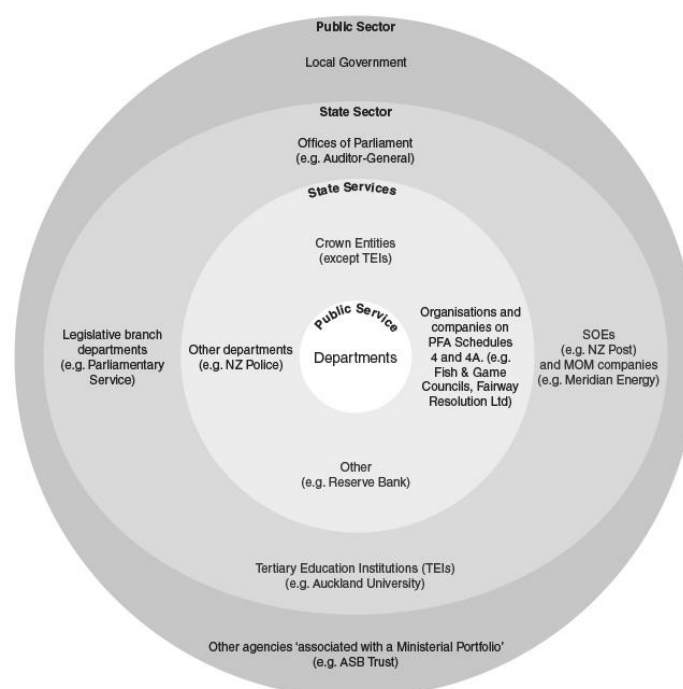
Public Sector

Local Government

State Sector

Offices of Parliament
(e.g. Auditor-General)

State Services

Crown Entities
(except TEIs)

Legislative branch departments (e.g. Parliamentary Service)

Other departments (e.g. NZ Police)

Public Service

Departments

Organisations and companies on PFA Schedules 4 and 4A. (e.g. Fish & Game Councils, Fairway Resolution Ltd)

SOEs (e.g. NZ Post) and MOM companies (e.g. Meridian Energy)

Other
(e.g. Reserve Bank)

Tertiary Education Institutions (TEIs)
(e.g. Auckland University)

Other agencies 'associated with a Ministerial Portfolio'
(e.g. ASB Trust)